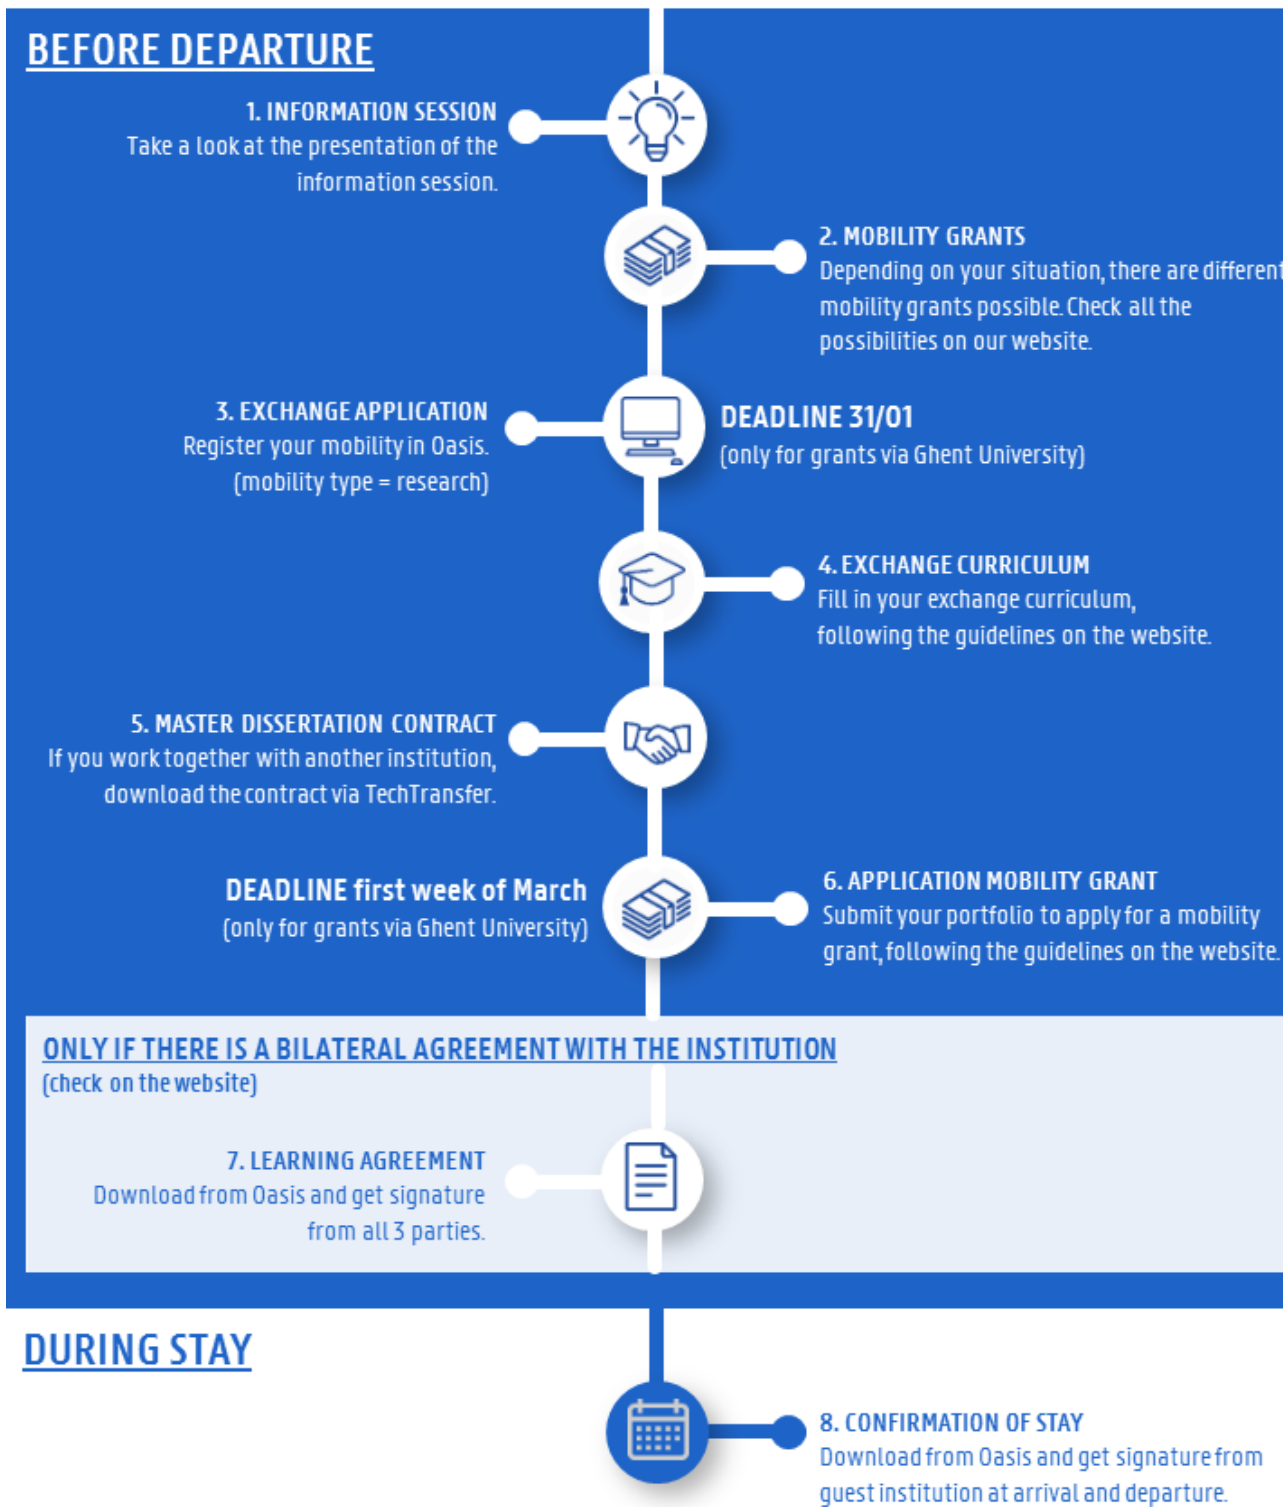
BEFORE DEPARTURE

1. INFORMATION SESSION
Take a look at the presentation of the information session.

2. MOBILITY GRANTS
Depending on your situation, there are different mobility grants possible. Check all the possibilities on our website.

3. EXCHANGE APPLICATION
Register your mobility in Oasis. (mobility type = research)

DEADLINE 31/01
(only for grants via Ghent University)

4. EXCHANGE CURRICULUM
Fill in your exchange curriculum, following the guidelines on the website.

5. MASTER DISSERTATION CONTRACT
If you work together with another institution, download the contract via TechTransfer.

DEADLINE first week of March
(only for grants via Ghent University)

6. APPLICATION MOBILITY GRANT
Submit your portfolio to apply for a mobility grant, following the guidelines on the website.

ONLY IF THERE IS A BILATERAL AGREEMENT WITH THE INSTITUTION
(check on the website)

7. LEARNING AGREEMENT
Download from Oasis and get signature from all 3 parties.

DURING STAY

8. CONFIRMATION OF STAY
Download from Oasis and get signature from guest institution at arrival and departure.